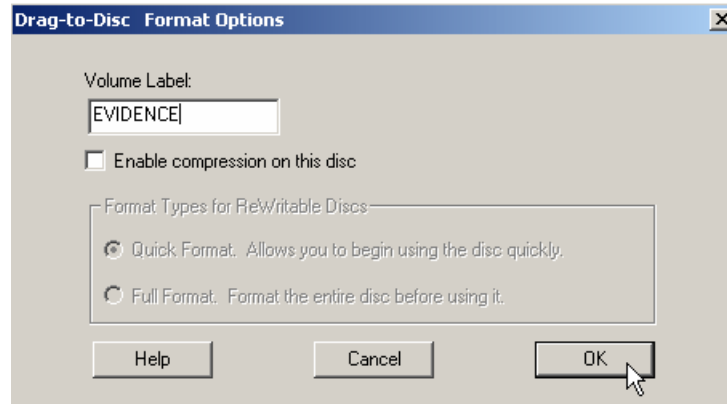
Drag-to-Disc Format Options

×

Volume Label:

EVIDENCE

Enable compression on this disc

Format Types for ReWritable Discs

Quick Format. Allows you to begin using the disc quickly.

Full Format. Format the entire disc before using it.

Help

Cancel

OK